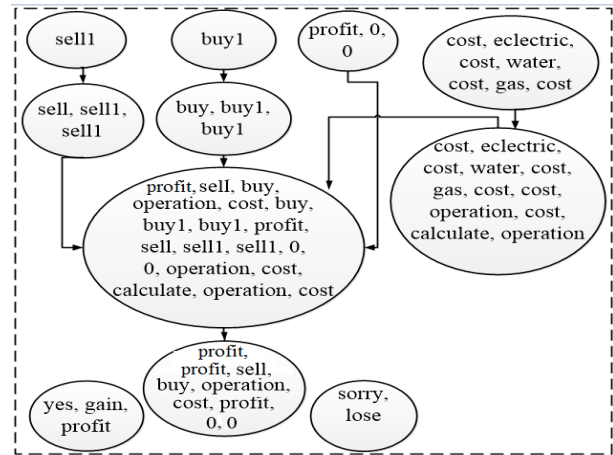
sell1

buy1

profit, 0, 0

cost, eclectric, cost, water, cost, gas, cost

sell, sell1, sell1

buy, buy1, buy1

cost, eclectric, cost, water, cost, gas, cost, cost, operation, cost, calculate, operation

profit, sell, buy, operation, cost, buy, buy1, buy1, profit, sell, sell1, sell1, 0, 0, operation, cost, calculate, operation, cost

profit, profit, sell, buy, operation, cost, profit, 0, 0

yes, gain, profit

sorry, lose